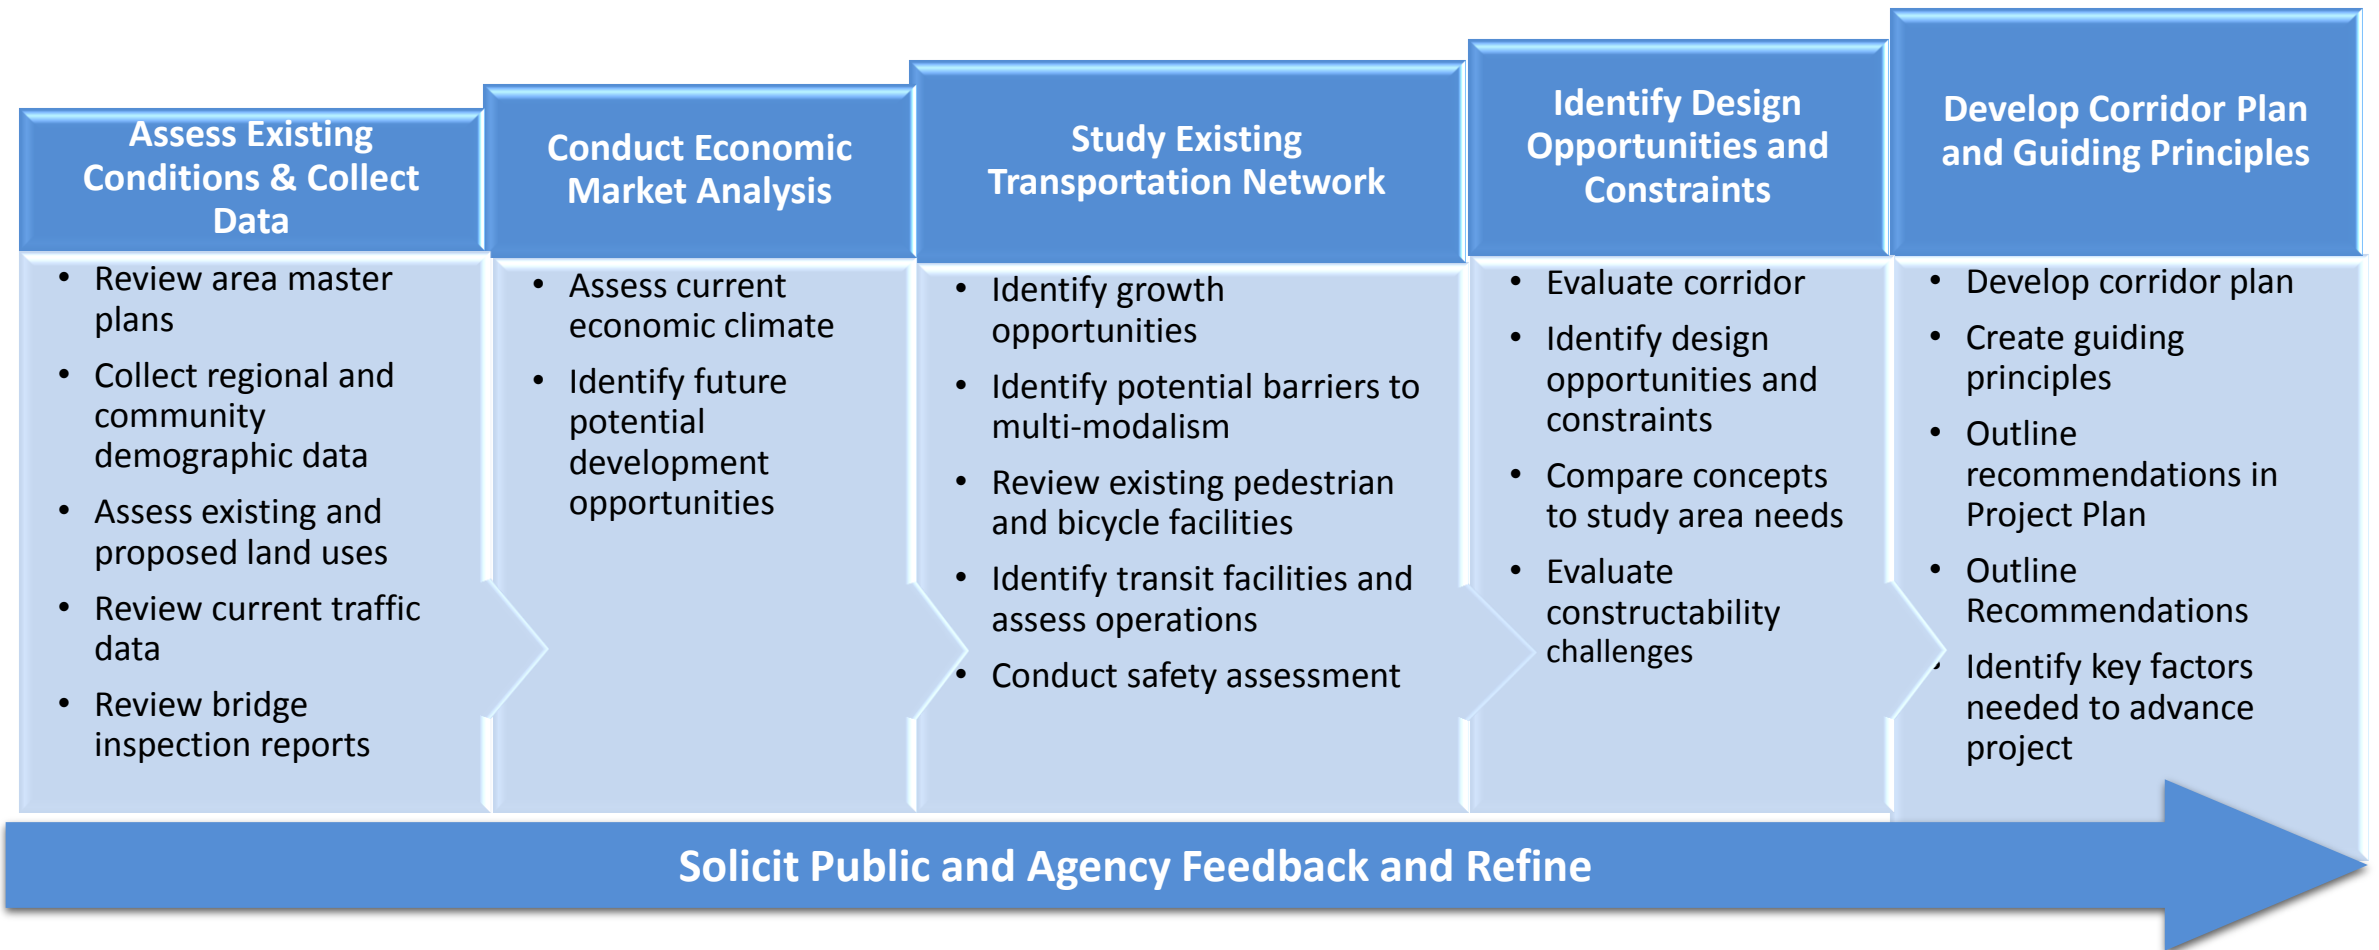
Assess Existing Conditions & Collect Data

- Review area master plans
- Collect regional and community demographic data
- Assess existing and proposed land uses
- Review current traffic data
- Review bridge inspection reports

Conduct Economic Market Analysis

- Assess current economic climate
- Identify future potential development opportunities

Study Existing Transportation Network

- Identify growth opportunities
- Identify potential barriers to multi-modalism
- Review existing pedestrian and bicycle facilities
- Identify transit facilities and assess operations
- Conduct safety assessment

Identify Design Opportunities and Constraints

- Evaluate corridor
- Identify design opportunities and constraints
- Compare concepts to study area needs
- Evaluate constructability challenges

Develop Corridor Plan and Guiding Principles

- Develop corridor plan
- Create guiding principles
- Outline recommendations in Project Plan
- Outline Recommendations
- Identify key factors needed to advance project

Solicit Public and Agency Feedback and Refine